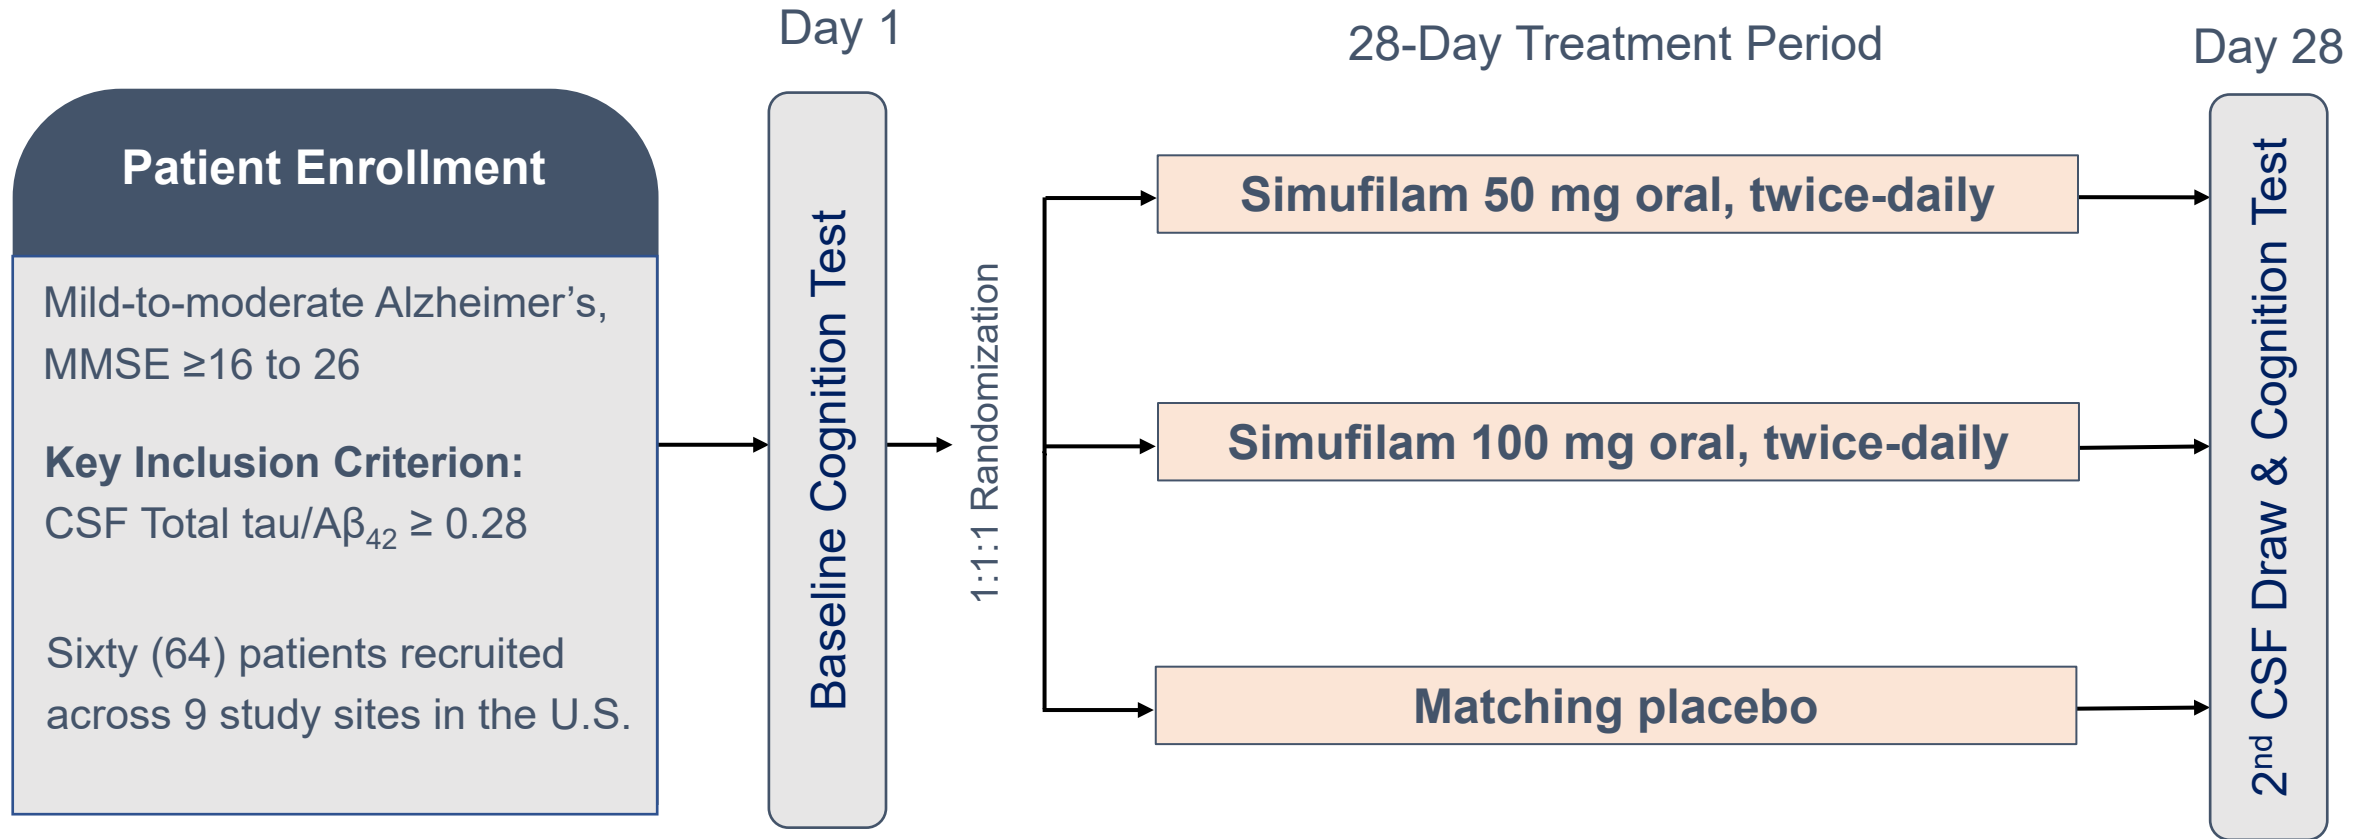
Day 1

28-Day Treatment Period

Day 28

Patient Enrollment

Mild-to-moderate Alzheimer's, MMSE ≥16 to 26

**Key Inclusion Criterion:**
CSF Total tau/A$\beta_{42}$ ≥ 0.28

Sixty (64) patients recruited across 9 study sites in the U.S.

Baseline Cognition Test

1:1:1 Randomization

Simufilam 50 mg oral, twice-daily

Simufilam 100 mg oral, twice-daily

Matching placebo

2$^{nd}$ CSF Draw & Cognition Test